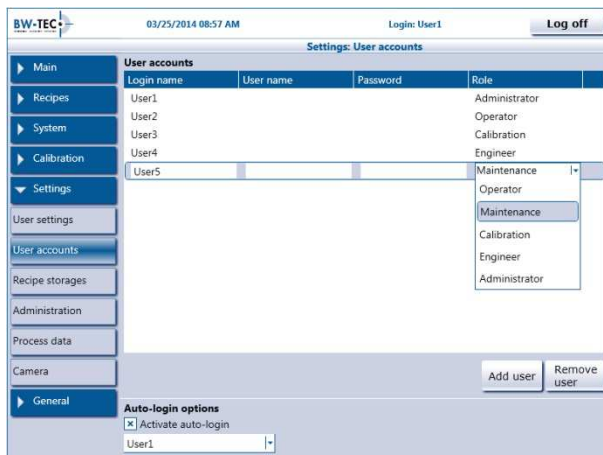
BW-TEC

03/25/2014 08:57 AM

Login: User1

Log off

Settings: User accounts

Main

Recipes

System

Calibration

Settings

User settings

User accounts

Recipe storages

Administration

Process data

Camera

General

User accounts

| Login name | User name | Password | Role |
|---|---|---|---|
| User1 | | | Administrator |
| User2 | | | Operator |
| User3 | | | Calibration |
| User4 | | | Engineer |
| User5 | | | Maintenance |

Operator

Maintenance

Calibration

Engineer

Administrator

Add user

Remove user

Auto-login options

Activate auto-login

User1